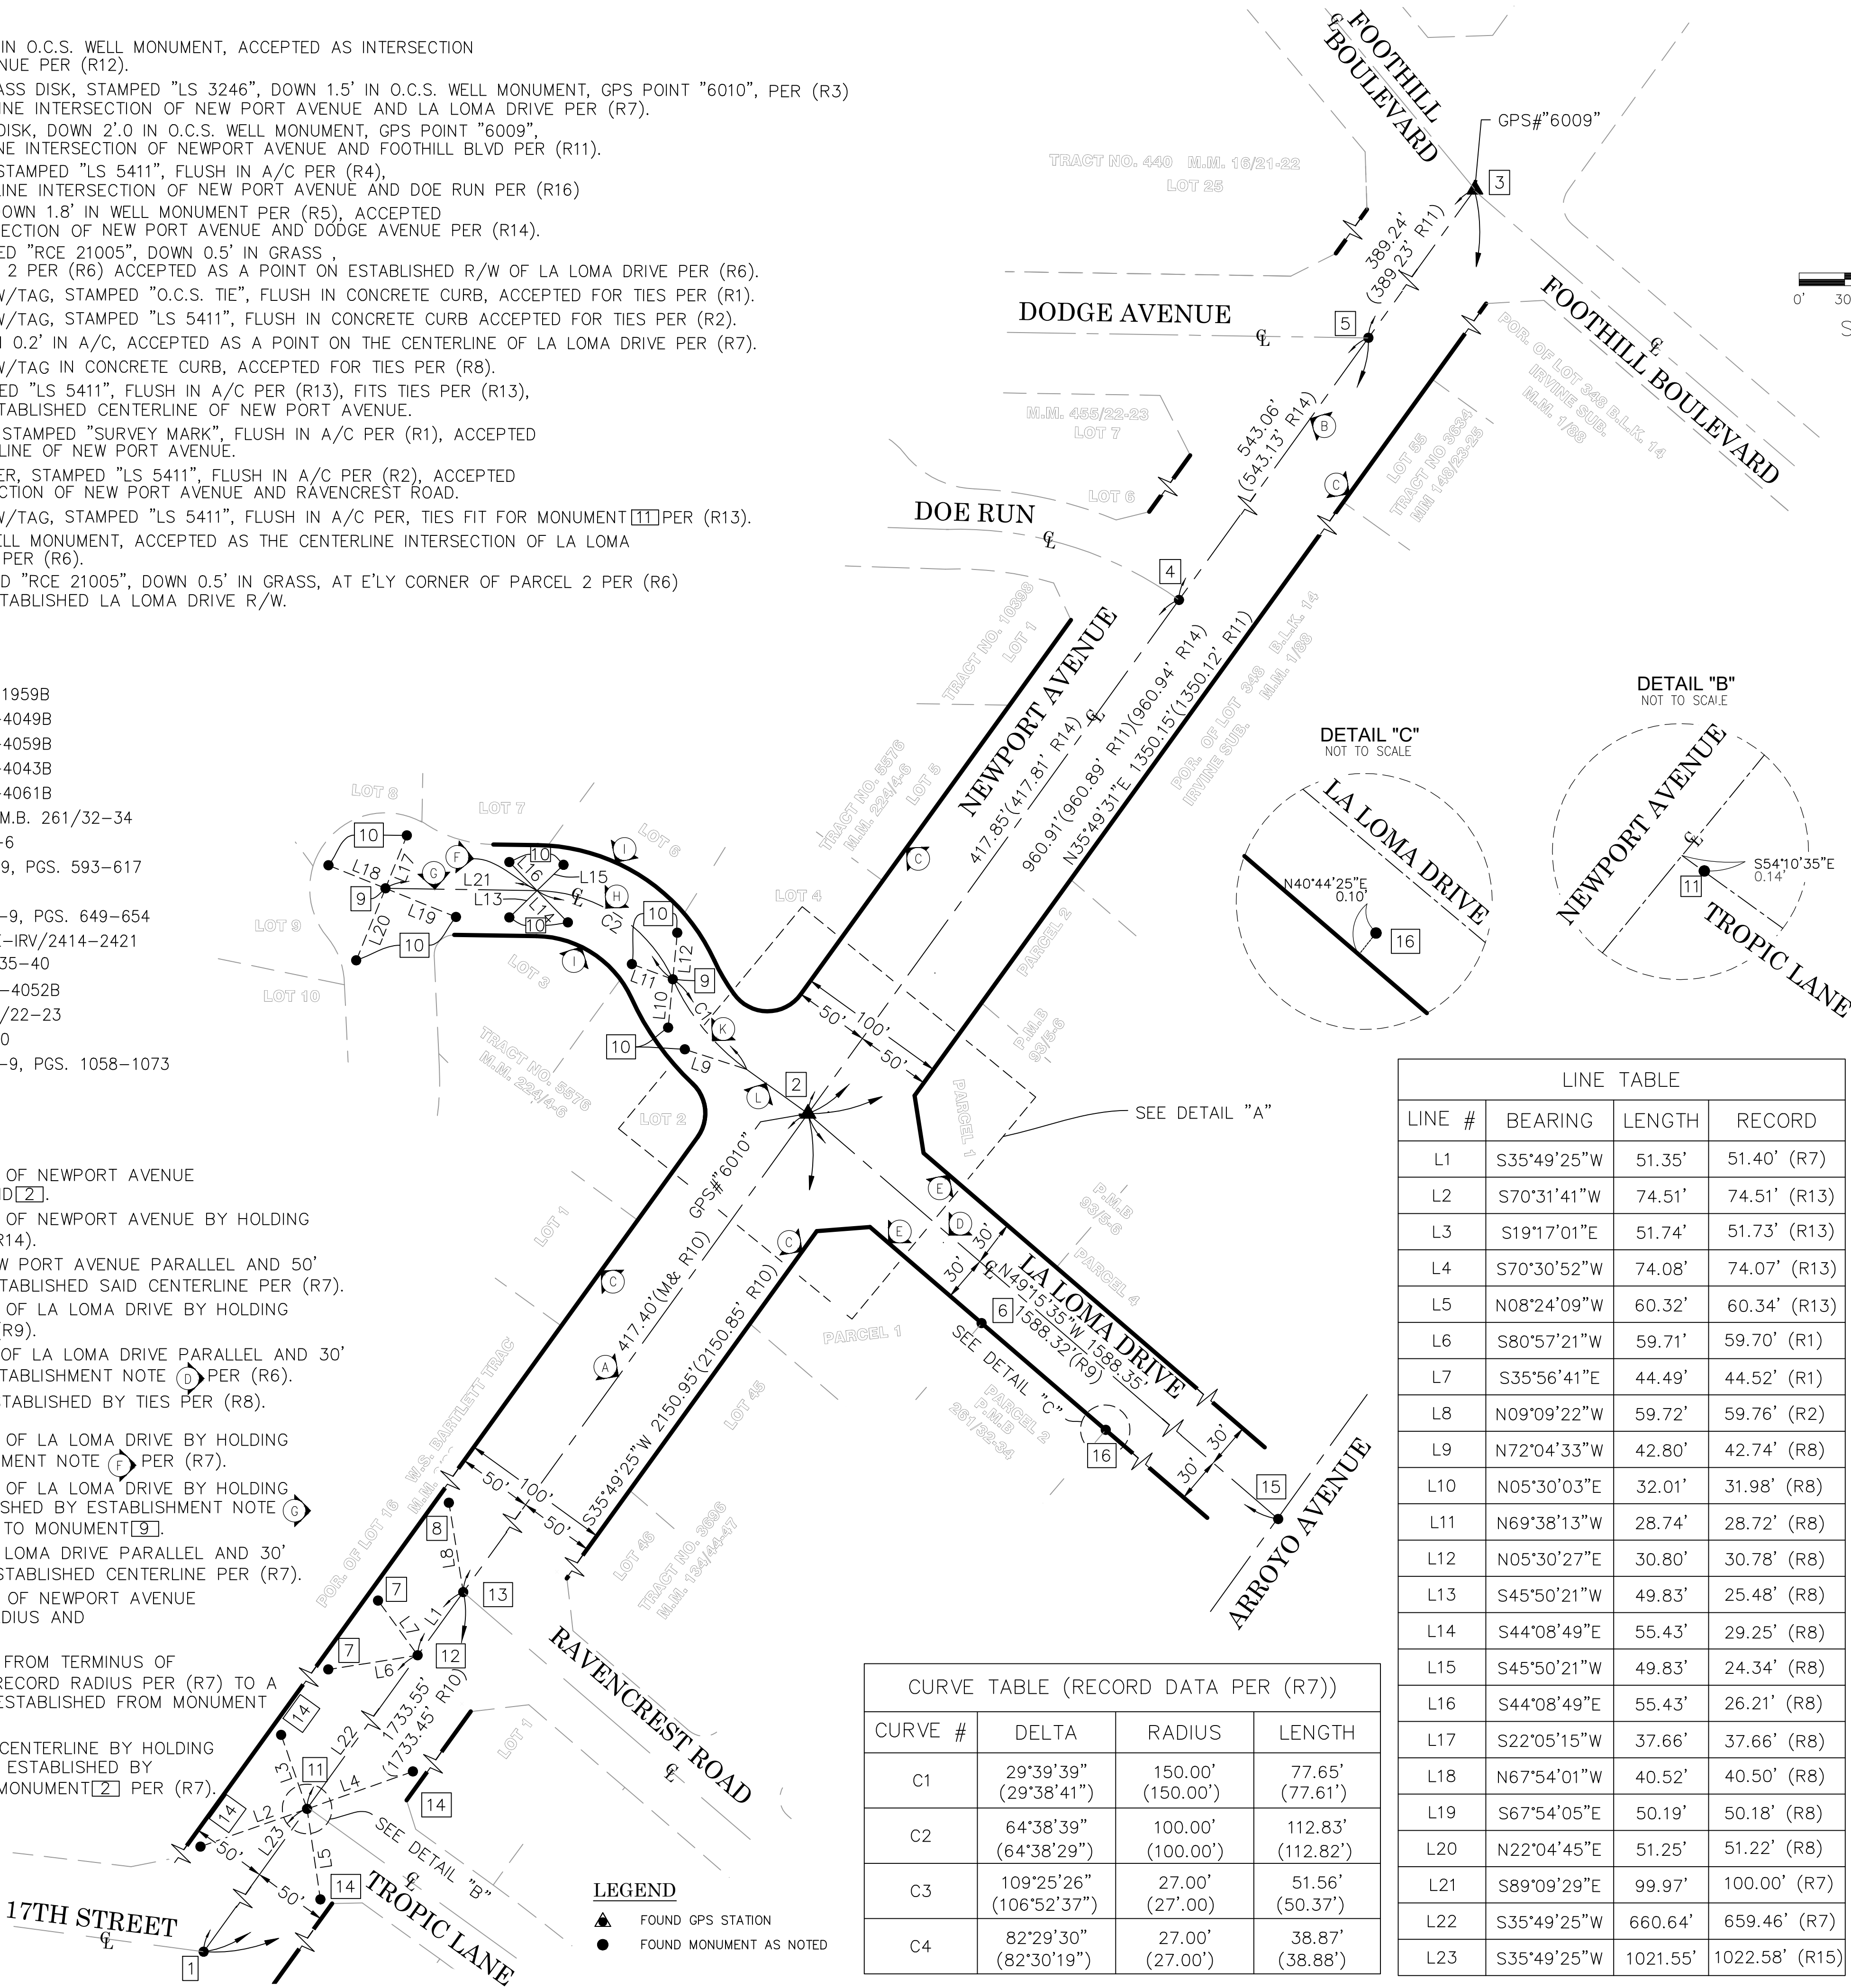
IN O.C.S. WELL MONUMENT, ACCEPTED AS INTERSECTION
NUE PER (R12).
ASS DISK, STAMPED "LS 3246", DOWN 1.5' IN O.C.S. WELL MONUMENT, GPS POINT "6010", PER (R3)
INE INTERSECTION OF NEW PORT AVENUE AND LA LOMA DRIVE PER (R7).
DISK, DOWN 2'.0 IN O.C.S. WELL MONUMENT, GPS POINT "6009",
NE INTERSECTION OF NEWPORT AVENUE AND FOOTHILL BLVD PER (R11).
STAMPED "LS 5411", FLUSH IN A/C PER (R4),
INE INTERSECTION OF NEW PORT AVENUE AND DOE RUN PER (R16)
OWN 1.8' IN WELL MONUMENT PER (R5), ACCEPTED
ECTION OF NEW PORT AVENUE AND DODGE AVENUE PER (R14).
ED "RCE 21005", DOWN 0.5' IN GRASS ,
2 PER (R6) ACCEPTED AS A POINT ON ESTABLISHED R/W OF LA LOMA DRIVE PER (R6).
W/TAG, STAMPED "O.C.S. TIE", FLUSH IN CONCRETE CURB, ACCEPTED FOR TIES PER (R1).
W/TAG, STAMPED "LS 5411", FLUSH IN CONCRETE CURB ACCEPTED FOR TIES PER (R2).
0.2' IN A/C, ACCEPTED AS A POINT ON THE CENTERLINE OF LA LOMA DRIVE PER (R7).
W/TAG IN CONCRETE CURB, ACCEPTED FOR TIES PER (R8).
ED "LS 5411", FLUSH IN A/C PER (R13), FITS TIES PER (R13),
TABLISHED CENTERLINE OF NEW PORT AVENUE.
STAMPED "SURVEY MARK", FLUSH IN A/C PER (R1), ACCEPTED
LINE OF NEW PORT AVENUE.
ER, STAMPED "LS 5411", FLUSH IN A/C PER (R2), ACCEPTED
CTION OF NEW PORT AVENUE AND RAVENCREST ROAD.
W/TAG, STAMPED "LS 5411", FLUSH IN A/C PER, TIES FIT FOR MONUMENT 11 PER (R13).
ELL MONUMENT, ACCEPTED AS THE CENTERLINE INTERSECTION OF LA LOMA
PER (R6).
D "RCE 21005", DOWN 0.5' IN GRASS, AT E'LY CORNER OF PARCEL 2 PER (R6)
TABLISHED LA LOMA DRIVE R/W.

1959B
4049B
4059B
4043B
4061B
M.B. 261/32-34
-6
9, PGS. 593-617
-9, PGS. 649-654
-IRV/2414-2421
35-40
-4052B
/22-23
0
-9, PGS. 1058-1073

OF NEWPORT AVENUE
D 2.
OF NEWPORT AVENUE BY HOLDING
R14).
W PORT AVENUE PARALLEL AND 50'
TABLISHED SAID CENTERLINE PER (R7).
OF LA LOMA DRIVE BY HOLDING
R9).
OF LA LOMA DRIVE PARALLEL AND 30'
TABLISHMENT NOTE D PER (R6).
TABLISHED BY TIES PER (R8).
OF LA LOMA DRIVE BY HOLDING
MENT NOTE F PER (R7).
OF LA LOMA DRIVE BY HOLDING
SHED BY ESTABLISHMENT NOTE G
TO MONUMENT 9.
LOMA DRIVE PARALLEL AND 30'
STABLISHED CENTERLINE PER (R7).
OF NEWPORT AVENUE
DIUS AND
FROM TERMINUS OF
RECORD RADIUS PER (R7) TO A
ESTABLISHED FROM MONUMENT
CENTERLINE BY HOLDING
ESTABLISHED BY
MONUMENT 2 PER (R7).

FOOTHILL BOULEVARD
GPS#"6009"
3
TRACT NO. 440 M.M. 16/21-22
LOT 25
389.24' (389.23' R11)
DODGE AVENUE
5
FOOTHILL BOULEVARD
POR. OF LOT 348 B.L.K. 14 IRVINE SUB. M.M. 1/88
M.M. 455/22-23
LOT 7
543.06' (543.13' R14)
B
C
LOT 6
LOT 55 TRACT NO 3634 MM 148/23-25
DOE RUN
4
TRACT NO. 10396 LOT 1
NEWPORT AVENUE
417.85'(417.81' R14)
960.91'(960.89' R11)(960.94' R14)
N35°49'31"E 1350.15'(1350.12' R11)
POR. OF LOT 348 B.L.K. 14 IRVINE SUB. M.M. 1/88
TRACT NO. 5576 M.M. 224/4-6
LOT 5
C
DETAIL "C"
NOT TO SCALE
LA LOMA DRIVE
N40°44'25"E
0.10'
16
DETAIL "B"
NOT TO SCALE
NEWPORT AVENUE
S54°10'35"E
0.14'
11
TROPIC LANE
0'
30
LOT 8
LOT 7
LOT 6
10
9
L18
L17
G
F
L21
10
L16
L15
L13
L14
H
C3
C2
10
L19
L20
10
LOT 9
I
I
L12
L11
L10
9
C1
K
LOT 3
LOT 10
10
L9
LOT 4
50'
100'
50'
PARCEL 2
2
L
LOT 2
TRACT NO. 5576 M.M. 224/4-6
P.M.B 93/5-6
PARCEL 1
SEE DETAIL "A"
GPS#"6010"
LOT 1
E
D
E
C
C
30'
30'
N49°15'35"W 1588.35'
1588.32'(R9)
6
P.M.B 93/5-6
PARCEL 4
LA LOMA DRIVE
SEE DETAIL "C"
PARCEL 2
P.M.B 261/32-34
PARCEL 1
A
417.40'(M& R10)
S35°49'25"W 2150.95'(2150.85' R10)
LOT 45
16
30'
30'
15
ARROYO AVENUE
W.S. BARTLETT TRAC
M.M.
POR. OF LOT 16
50'
100'
50'
8
L8
LOT 46
TRACT NO. 3696 M.M. 134/44-47
7
13
L7
L1
7
L6
12
RAVENCREST ROAD
14
L22
1733.55'
(1733.45' R10)
LOT 1
L3
11
L4
14
14
L2
L23
50'
L5
SEE DETAIL "B"
50'
14
TROPIC LANE
17TH STREET
1

LEGEND
FOUND GPS STATION
FOUND MONUMENT AS NOTED

| CURVE TABLE (RECORD DATA PER (R7)) | | | |
|---|---|---|---|
| CURVE # | DELTA | RADIUS | LENGTH |
| C1 | 29°39'39" (29°38'41") | 150.00' (150.00') | 77.65' (77.61') |
| C2 | 64°38'39" (64°38'29") | 100.00' (100.00') | 112.83' (112.82') |
| C3 | 109°25'26" (106°52'37") | 27.00' (27'.00) | 51.56' (50.37') |
| C4 | 82°29'30" (82°30'19") | 27.00' (27.00') | 38.87' (38.88') |

| LINE TABLE | | | |
|---|---|---|---|
| LINE # | BEARING | LENGTH | RECORD |
| L1 | S35°49'25"W | 51.35' | 51.40' (R7) |
| L2 | S70°31'41"W | 74.51' | 74.51' (R13) |
| L3 | S19°17'01"E | 51.74' | 51.73' (R13) |
| L4 | S70°30'52"W | 74.08' | 74.07' (R13) |
| L5 | N08°24'09"W | 60.32' | 60.34' (R13) |
| L6 | S80°57'21"W | 59.71' | 59.70' (R1) |
| L7 | S35°56'41"E | 44.49' | 44.52' (R1) |
| L8 | N09°09'22"W | 59.72' | 59.76' (R2) |
| L9 | N72°04'33"W | 42.80' | 42.74' (R8) |
| L10 | N05°30'03"E | 32.01' | 31.98' (R8) |
| L11 | N69°38'13"W | 28.74' | 28.72' (R8) |
| L12 | N05°30'27"E | 30.80' | 30.78' (R8) |
| L13 | S45°50'21"W | 49.83' | 25.48' (R8) |
| L14 | S44°08'49"E | 55.43' | 29.25' (R8) |
| L15 | S45°50'21"W | 49.83' | 24.34' (R8) |
| L16 | S44°08'49"E | 55.43' | 26.21' (R8) |
| L17 | S22°05'15"W | 37.66' | 37.66' (R8) |
| L18 | N67°54'01"W | 40.52' | 40.50' (R8) |
| L19 | S67°54'05"E | 50.19' | 50.18' (R8) |
| L20 | N22°04'45"E | 51.25' | 51.22' (R8) |
| L21 | S89°09'29"E | 99.97' | 100.00' (R7) |
| L22 | S35°49'25"W | 660.64' | 659.46' (R7) |
| L23 | S35°49'25"W | 1021.55' | 1022.58' (R15) |